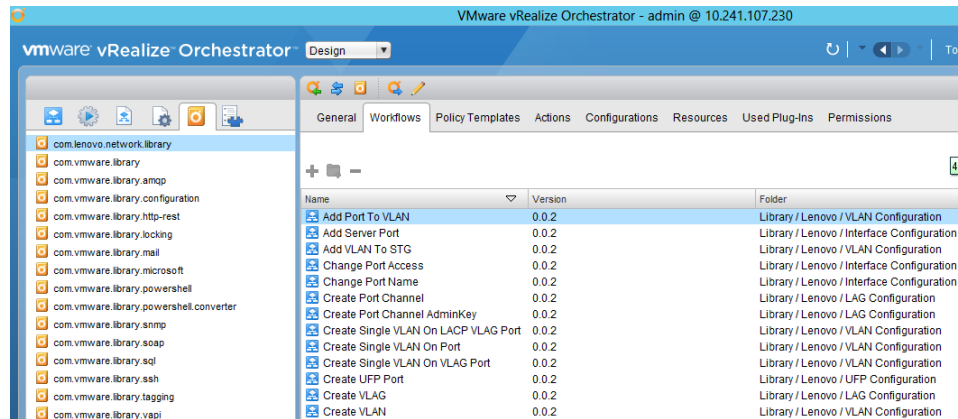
VMware vRealize Orchestrator - admin @ 10.241.107.230

vmware vRealize Orchestrator Design To

com.lenovo.network.library
com.vmware.library
com.vmware.library.amqp
com.vmware.library.configuration
com.vmware.library.http-rest
com.vmware.library.locking
com.vmware.library.mail
com.vmware.library.microsoft
com.vmware.library.powershell
com.vmware.library.powershell.converter
com.vmware.library.snmp
com.vmware.library.soap
com.vmware.library.sql
com.vmware.library.ssh
com.vmware.library.tagging
com.vmware.library.vapi

General Workflows Policy Templates Actions Configurations Resources Used Plug-Ins Permissions

4

| Name | Version | Folder |
|---|---|---|
| Add Port To VLAN | 0.0.2 | Library / Lenovo / VLAN Configuration |
| Add Server Port | 0.0.2 | Library / Lenovo / Interface Configuration |
| Add VLAN To STG | 0.0.2 | Library / Lenovo / VLAN Configuration |
| Change Port Access | 0.0.2 | Library / Lenovo / Interface Configuration |
| Change Port Name | 0.0.2 | Library / Lenovo / Interface Configuration |
| Create Port Channel | 0.0.2 | Library / Lenovo / LAG Configuration |
| Create Port Channel AdminKey | 0.0.2 | Library / Lenovo / LAG Configuration |
| Create Single VLAN On LACP VLAG Port | 0.0.2 | Library / Lenovo / VLAN Configuration |
| Create Single VLAN On Port | 0.0.2 | Library / Lenovo / VLAN Configuration |
| Create Single VLAN On VLAG Port | 0.0.2 | Library / Lenovo / VLAN Configuration |
| Create UFP Port | 0.0.2 | Library / Lenovo / UFP Configuration |
| Create VLAG | 0.0.2 | Library / Lenovo / VLAG Configuration |
| Create VLAN | 0.0.2 | Library / Lenovo / VLAN Configuration |